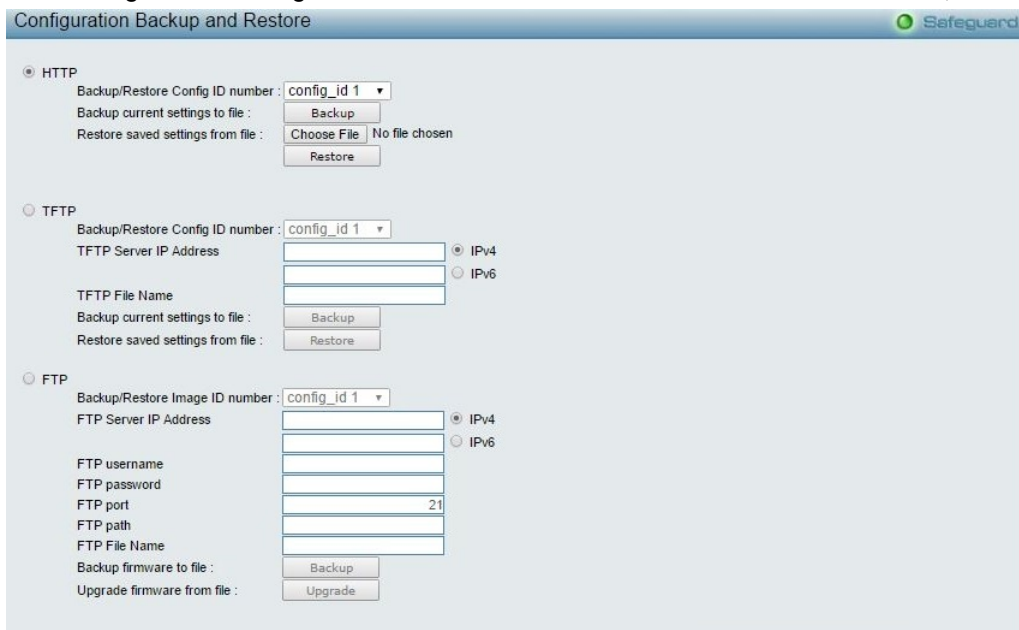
Configuration Backup and Restore

Safeguard

HTTP

Backup/Restore Config ID number : config_id 1

Backup current settings to file : Backup

Restore saved settings from file : Choose File No file chosen

Restore

TFTP

Backup/Restore Config ID number : config_id 1

TFTP Server IP Address IPv4

IPv6

TFTP File Name

Backup current settings to file : Backup

Restore saved settings from file : Restore

FTP

Backup/Restore Image ID number : config_id 1

FTP Server IP Address IPv4

IPv6

FTP username

FTP password

FTP port 21

FTP path

FTP File Name

Backup firmware to file : Backup

Upgrade firmware from file : Upgrade